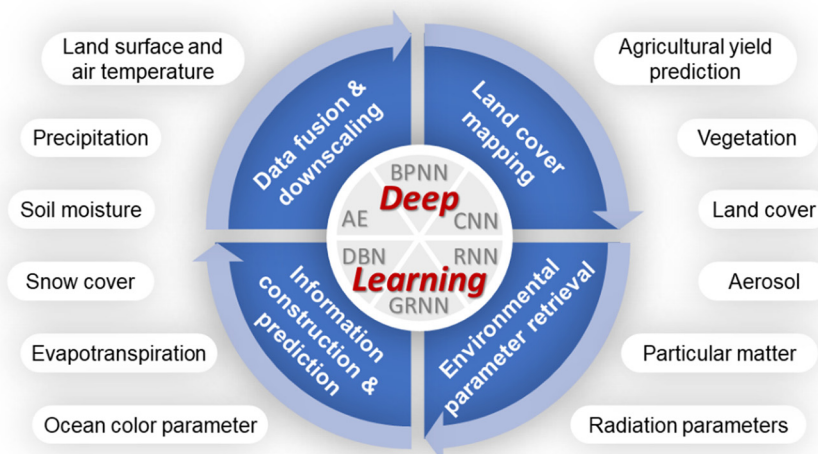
Land surface and air temperature

Precipitation

Soil moisture

Snow cover

Evapotranspiration

Ocean color parameter

Agricultural yield prediction

Vegetation

Land cover

Aerosol

Particular matter

Radiation parameters

Data fusion & downscaling

Land cover mapping

Information construction & prediction

Environmental parameter retrieval

BPNN

CNN

RNN

GRNN

DBN

AE

Deep Learning